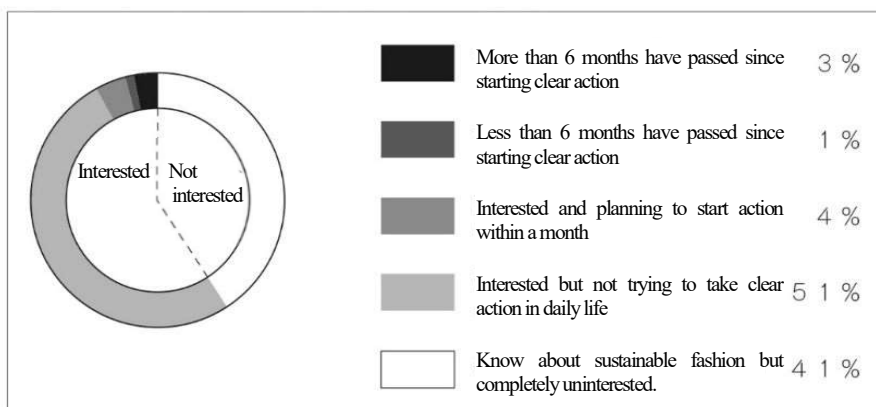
Interested
Not interested

More than 6 months have passed since starting clear action 3 %

Less than 6 months have passed since starting clear action 1 %

Interested and planning to start action within a month 4 %

Interested but not trying to take clear action in daily life 5 1 %

Know about sustainable fashion but completely uninterested. 4 1 %